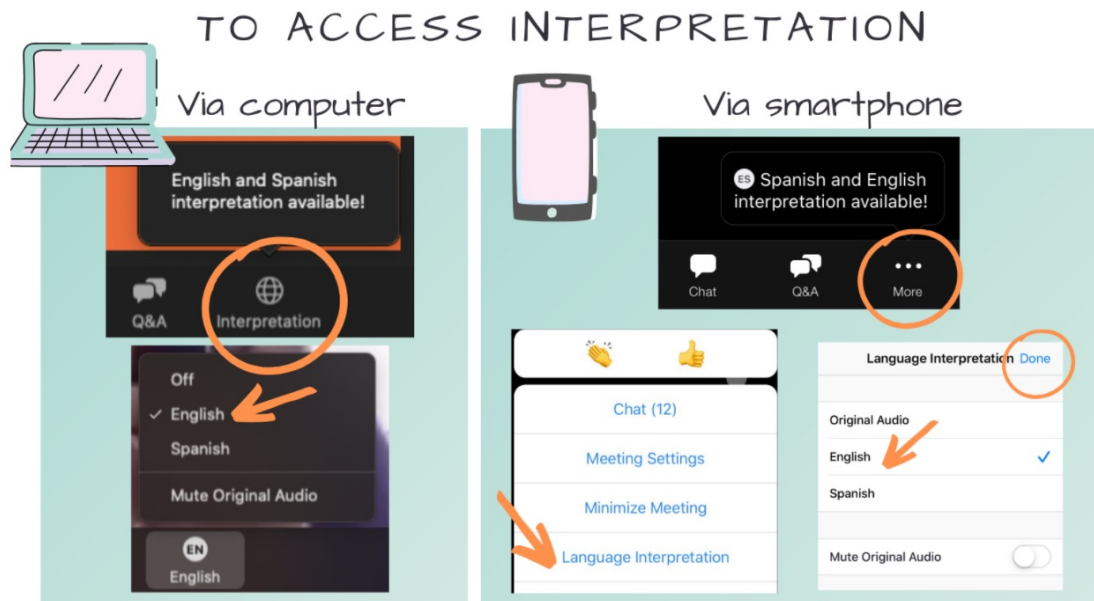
TO ACCESS INTERPRETATION

Via computer

English and Spanish interpretation available!

Q&A

Interpretation

Off

✓ English

Spanish

Mute Original Audio

EN

English

Via smartphone

ES Spanish and English interpretation available!

Chat

Q&A

More

Chat (12)

Meeting Settings

Minimize Meeting

Language Interpretation

Language Interpretation

Done

Original Audio

English

Spanish

Mute Original Audio